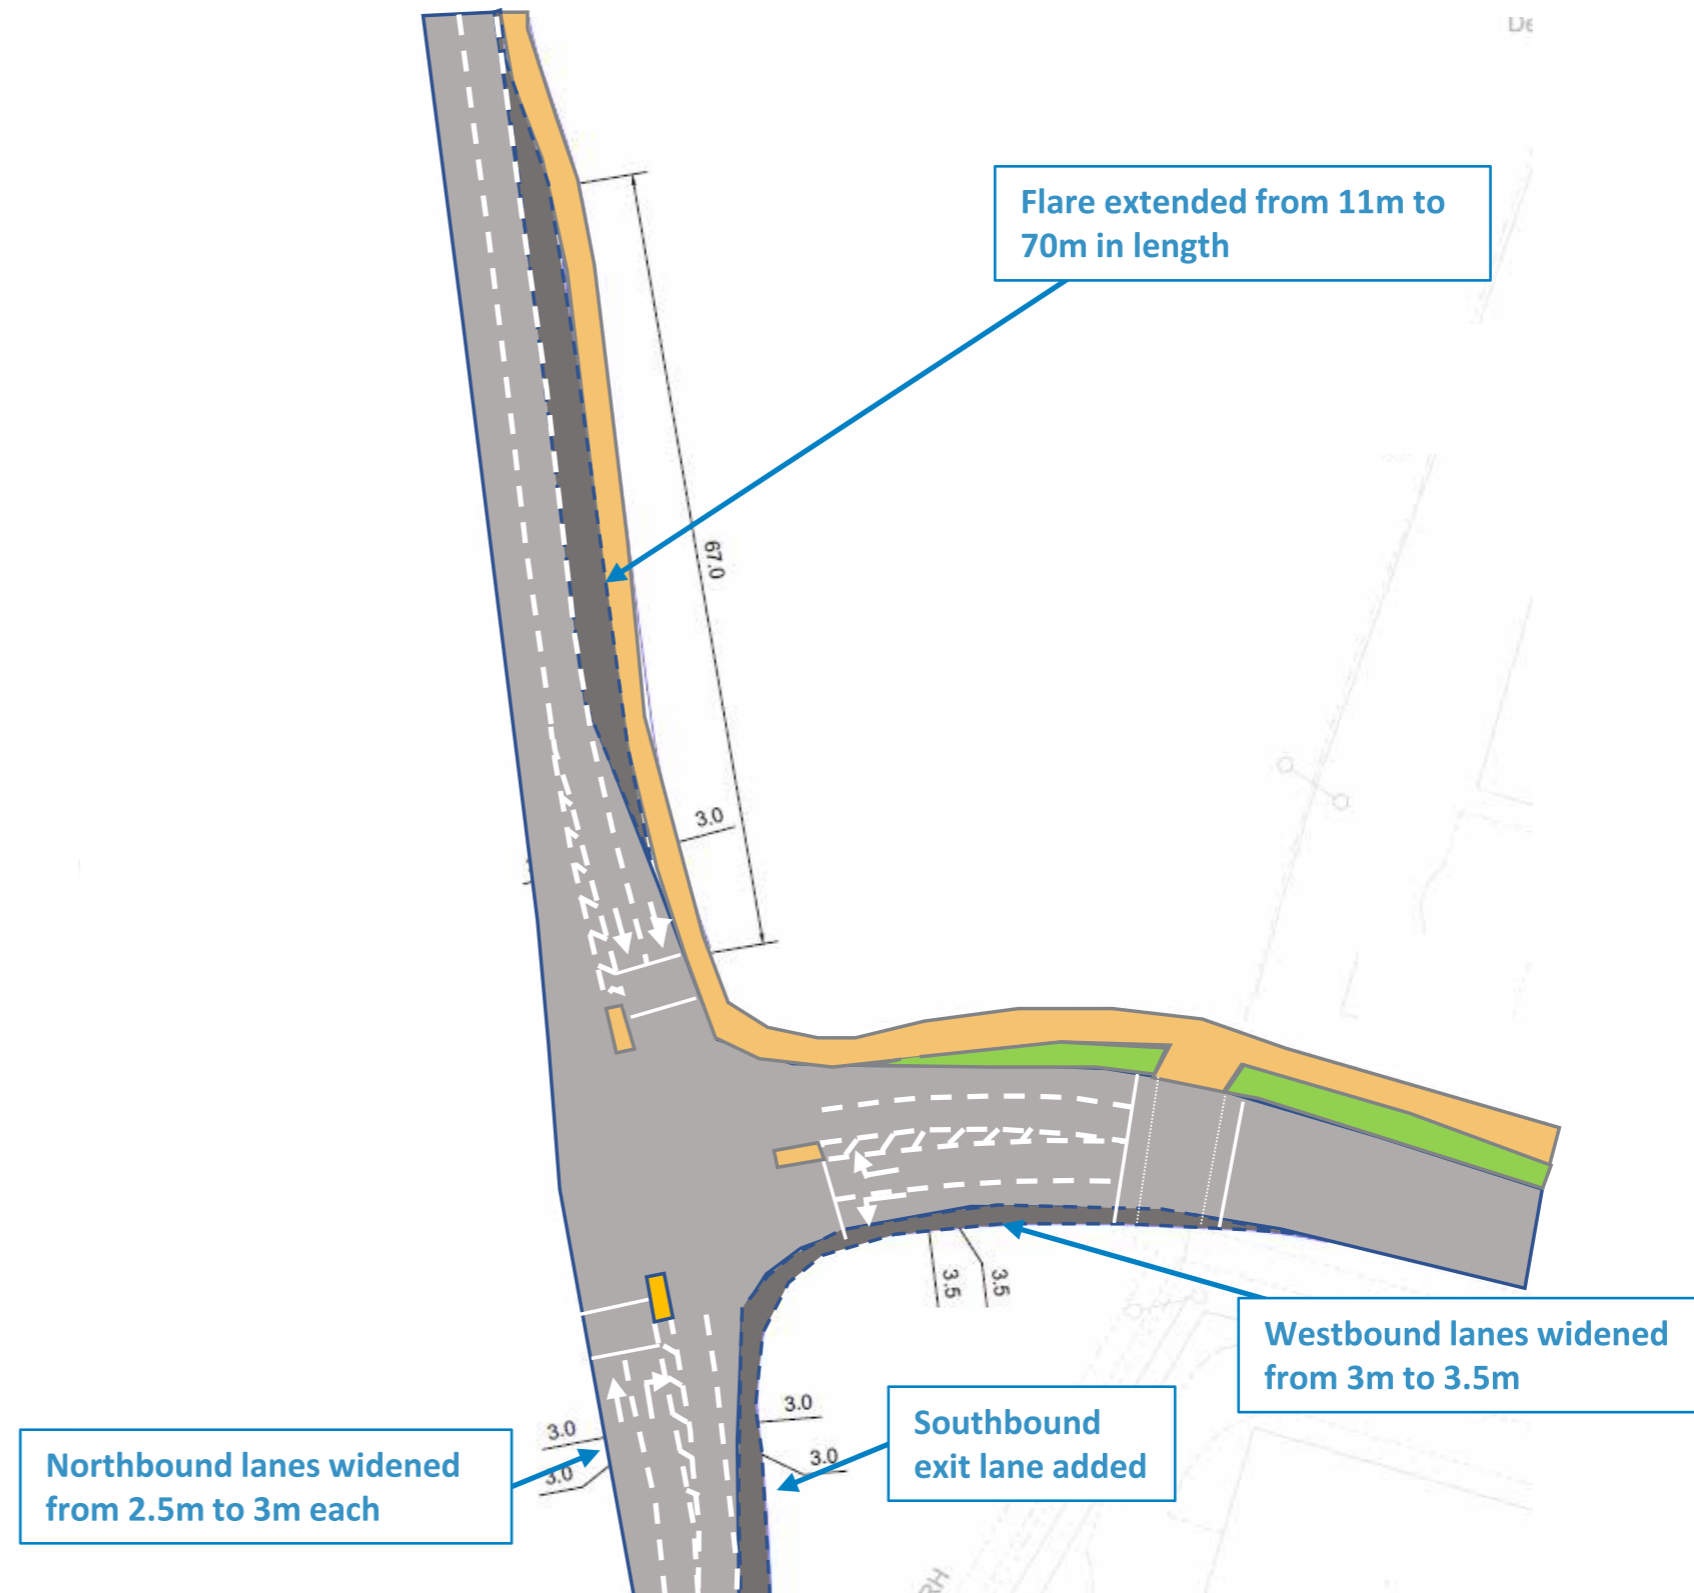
De

Flare extended from 11m to 70m in length

67.0

3.0

3.5

3.5

Westbound lanes widened from 3m to 3.5m

3.0

3.0

Southbound exit lane added

3.0

3.0

Northbound lanes widened from 2.5m to 3m each